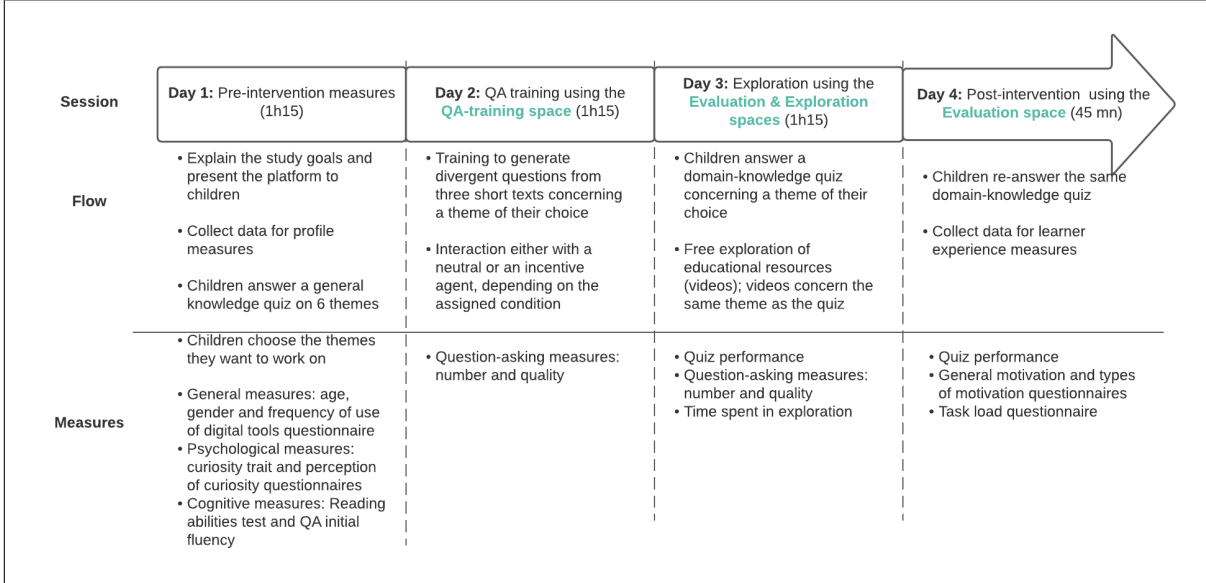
| | | | | |
|---|---|---|---|---|
| Session | Day 1: Pre-intervention measures (1h15) | Day 2: QA training using the QA-training space (1h15) | Day 3: Exploration using the Evaluation & Exploration spaces (1h15) | Day 4: Post-intervention using the Evaluation space (45 mn) |
| Flow | • Explain the study goals and present the platform to children<br>• Collect data for profile measures<br>• Children answer a general knowledge quiz on 6 themes | • Training to generate divergent questions from three short texts concerning a theme of their choice<br>• Interaction either with a neutral or an incentive agent, depending on the assigned condition | • Children answer a domain-knowledge quiz concerning a theme of their choice<br>• Free exploration of educational resources (videos); videos concern the same theme as the quiz | • Children re-answer the same domain-knowledge quiz<br>• Collect data for learner experience measures |
| Measures | • Children choose the themes they want to work on<br>• General measures: age, gender and frequency of use of digital tools questionnaire<br>• Psychological measures: curiosity trait and perception of curiosity questionnaires<br>• Cognitive measures: Reading abilities test and QA initial fluency | • Question-asking measures: number and quality | • Quiz performance<br>• Question-asking measures: number and quality<br>• Time spent in exploration | • Quiz performance<br>• General motivation and types of motivation questionnaires<br>• Task load questionnaire |